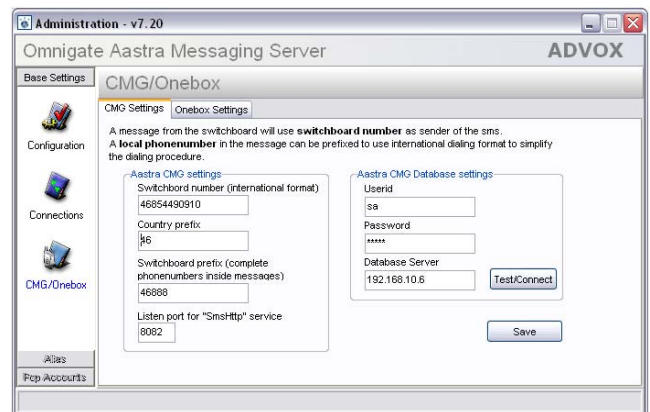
Administration - v7.20

Omnigate Aastra Messaging Server

ADVOX

Base Settings

CMG/Onebox

Configuration

Connections

CMG/Onebox

Alias

Pop Accounts

CMG Settings | Onebox Settings

A message from the switchboard will use **switchboard number** as sender of the sms.
A **local phonenumber** in the message can be prefixed to use international dialing format to simplify the dialing procedure.

Aastra CMG settings

Switchbord number (international format)

46854490910

Country prefix

46

Switchboard prefix (complete phonenumbers inside messages)

46888

Listen port for "SmsHttp" service

8082

Aastra CMG Database settings

Userid

sa

Password

*****

Database Server

192.168.10.6

Test/Connect

Save